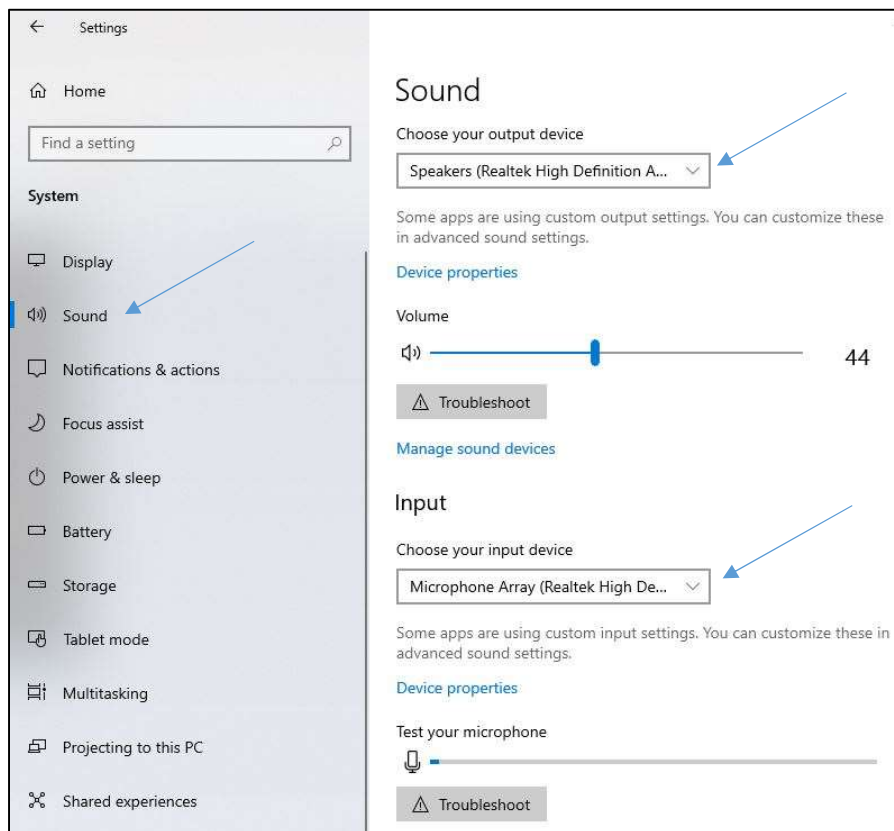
Settings

Home

Find a setting

System

Display

Sound

Notifications & actions

Focus assist

Power & sleep

Battery

Storage

Tablet mode

Multitasking

Projecting to this PC

Shared experiences

Sound

Choose your output device

Speakers (Realtek High Definition A...

Some apps are using custom output settings. You can customize these in advanced sound settings.

Device properties

Volume

44

Troubleshoot

Manage sound devices

Input

Choose your input device

Microphone Array (Realtek High De...

Some apps are using custom input settings. You can customize these in advanced sound settings.

Device properties

Test your microphone

Troubleshoot